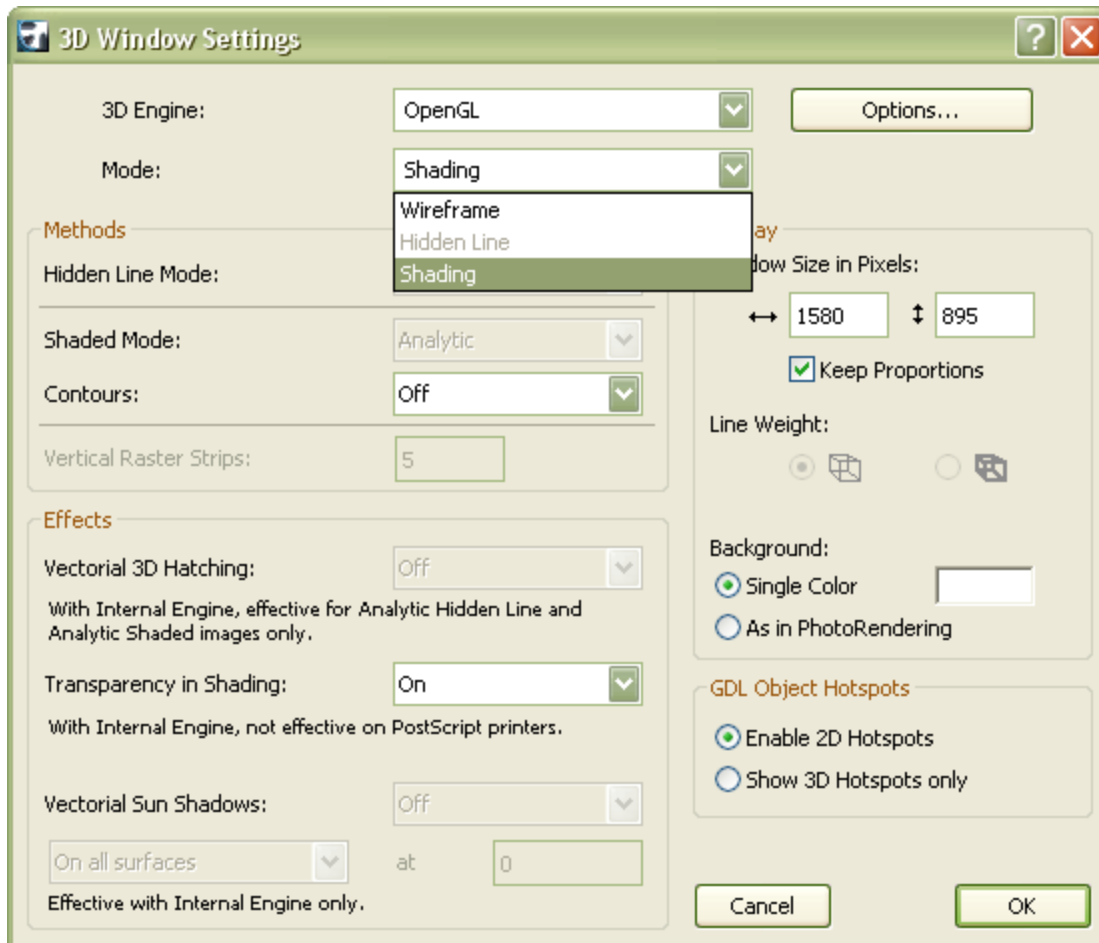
3D Window Settings

?

3D Engine: OpenGL

Options...

Mode: Shading

Wireframe
Hidden Line
Shading

Methods

Hidden Line Mode:

Shaded Mode: Analytic

Contours: Off

Vertical Raster Strips: 5

Effects

Vectorial 3D Hatching: Off

With Internal Engine, effective for Analytic Hidden Line and Analytic Shaded images only.

Transparency in Shading: On

With Internal Engine, not effective on PostScript printers.

Vectorial Sun Shadows: Off

On all surfaces at 0

Effective with Internal Engine only.

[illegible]ay

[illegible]dow Size in Pixels:

1580 895

Keep Proportions

Line Weight:

Background:

Single Color

As in PhotoRendering

GDL Object Hotspots

Enable 2D Hotspots

Show 3D Hotspots only

Cancel

OK